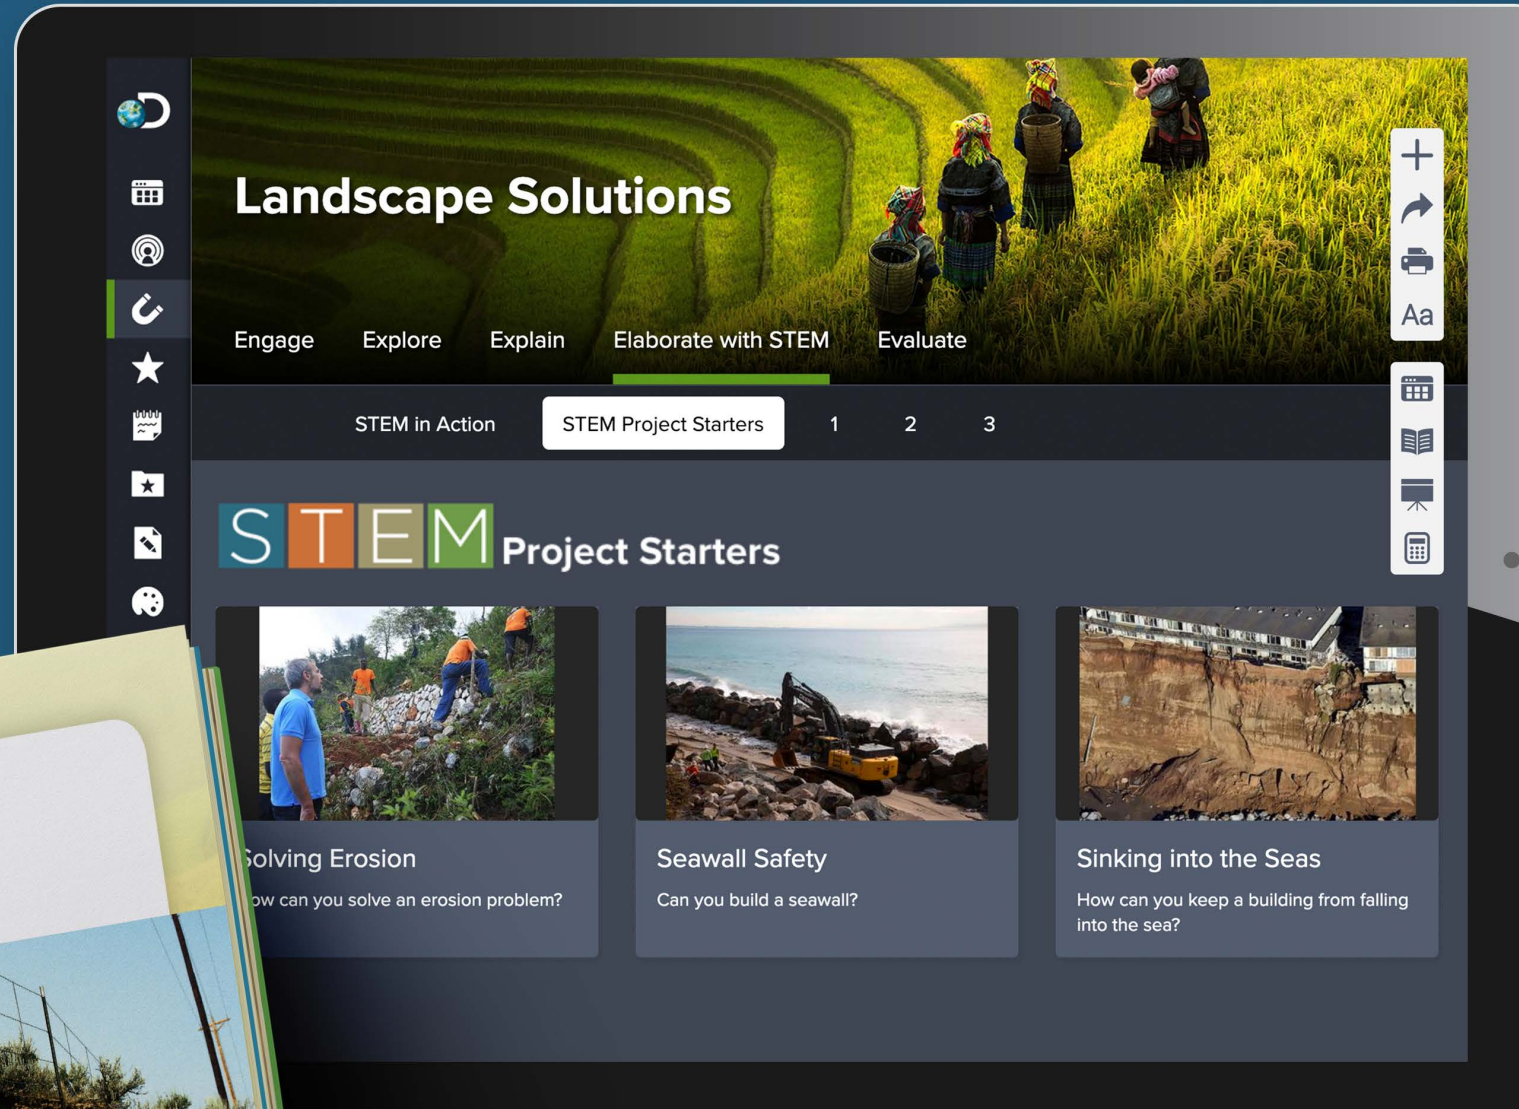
Landscape Solutions

Engage Explore Explain Elaborate with STEM Evaluate

STEM in Action STEM Project Starters 1 2 3

Aa

STEM Project Starters

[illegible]olving Erosion

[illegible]ow can you solve an erosion problem?

Seawall Safety

Can you build a seawall?

Sinking into the Seas

How can you keep a building from falling into the sea?